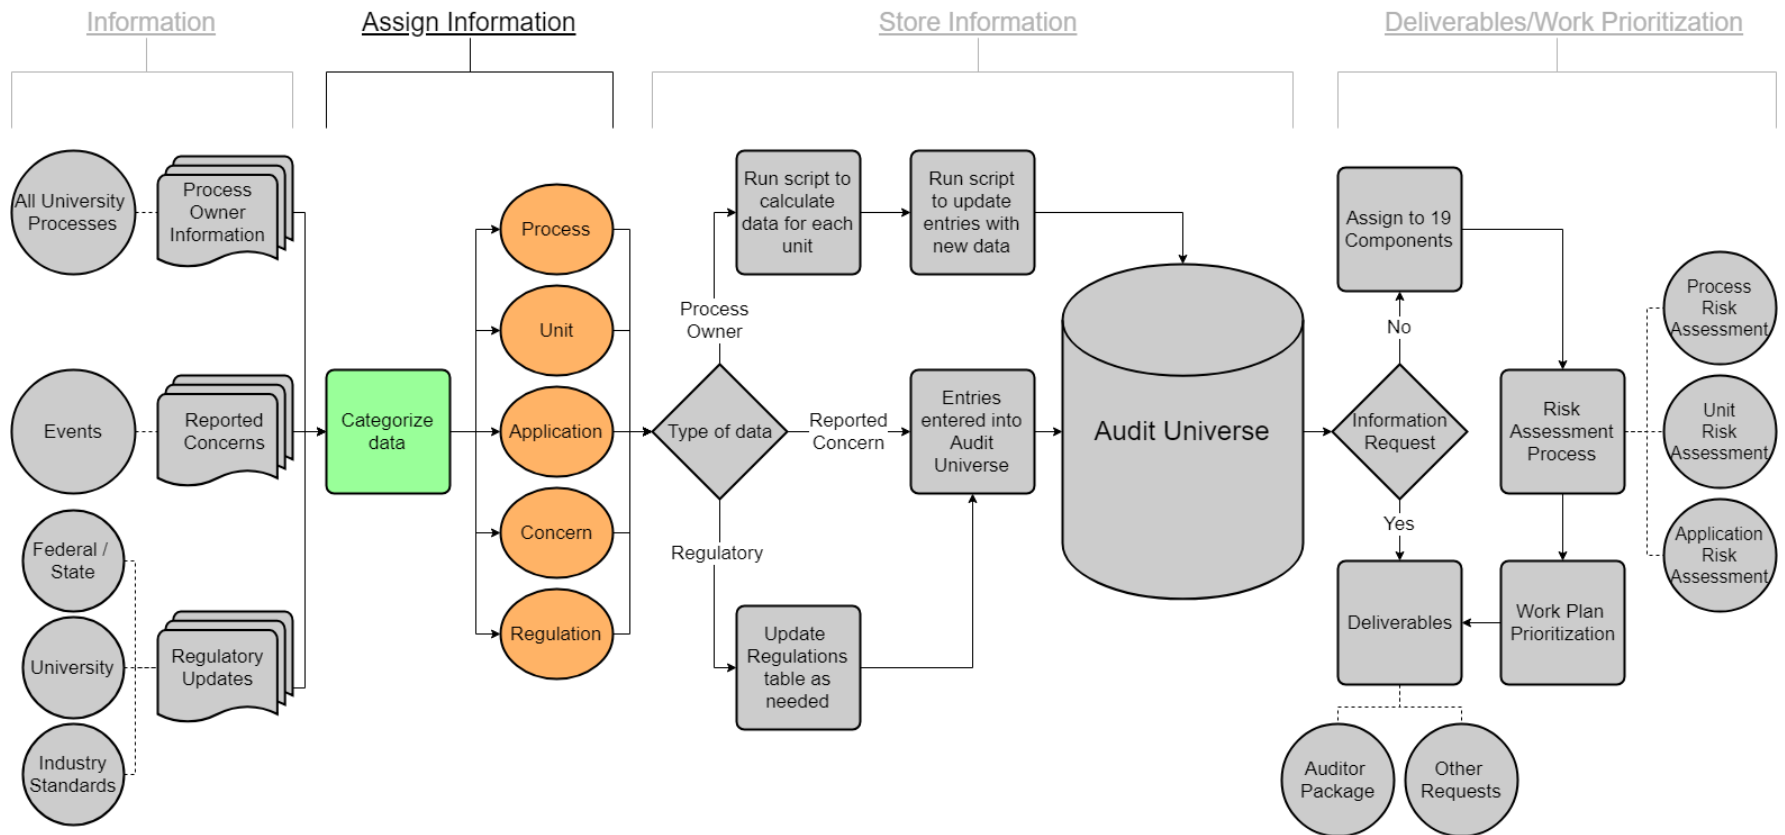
Information

Assign Information

Store Information

Deliverables/Work Prioritization

All University Processes

Process Owner Information

Events

Reported Concerns

Federal / State

University

Industry Standards

Regulatory Updates

Categorize data

Process

Unit

Application

Concern

Regulation

Process Owner

Type of data

Reported Concern

Regulatory

Run script to calculate data for each unit

Run script to update entries with new data

Entries entered into Audit Universe

Update Regulations table as needed

Audit Universe

Assign to 19 Components

No

Information Request

Yes

Deliverables

Auditor Package

Other Requests

Risk Assessment Process

Work Plan Prioritization

Process Risk Assessment

Unit Risk Assessment

Application Risk Assessment